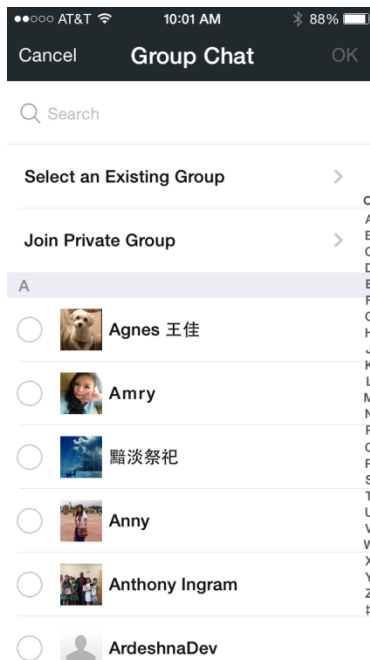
●●○○○ AT&T 10:01 AM 88%

Cancel Group Chat OK

Search

Select an Existing Group

Join Private Group

A

Agnes 王佳

Amry

黯淡祭祀

Anny

Anthony Ingram

ArdeshnaDev

A
B
C
D
E
F
G
H
J
K
L
M
N
P
Q
R
S
T
U
V
W
X
Y
Z
#